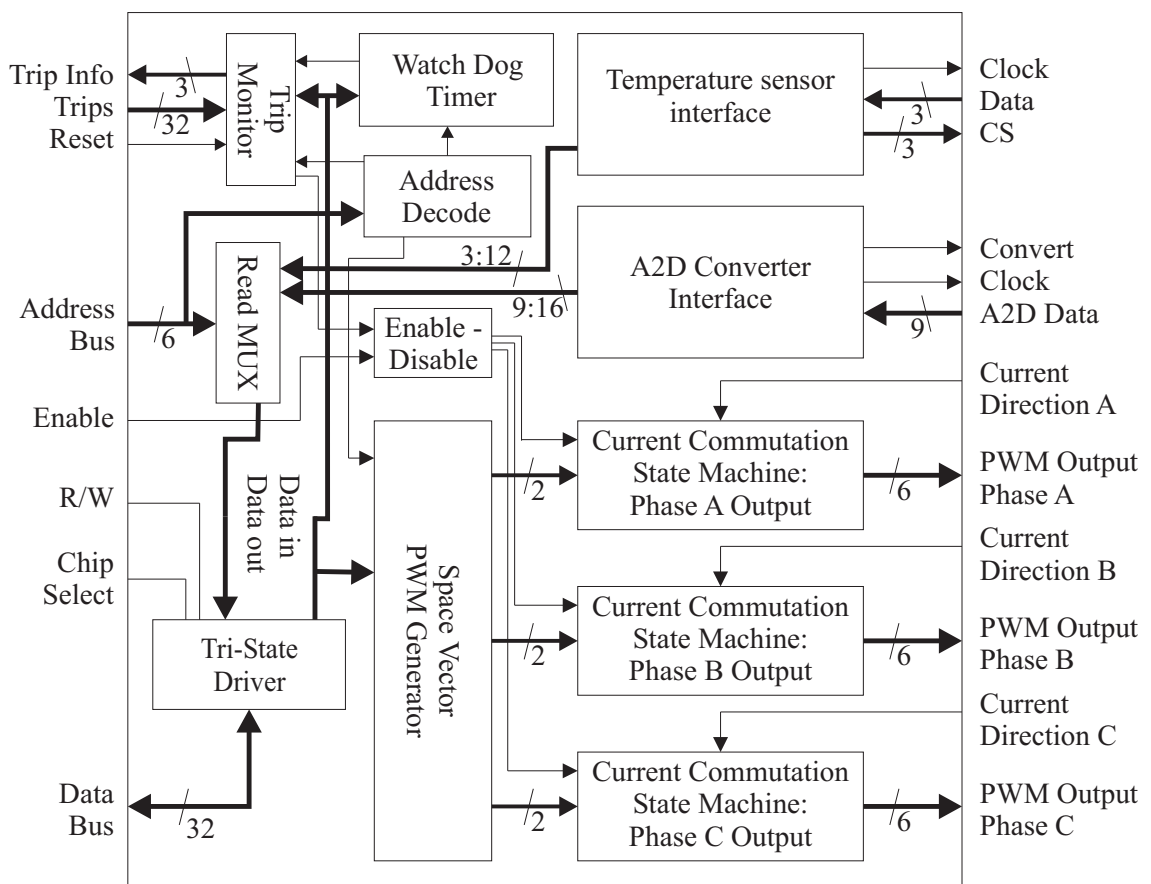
Trip Info
3
Trips
32
Reset
Trip Monitor
Watch Dog Timer
Temperature sensor interface
Clock
Data
3
CS
3
Address Decode
Read MUX
3:12
A2D Converter Interface
Convert
Clock
A2D Data
9
9:16
Address Bus
6
Enable - Disable
Enable
Current Direction A
Data in Data out
Current Commutation State Machine: Phase A Output
2
PWM Output Phase A
6
R/W
Chip Select
Space Vector PWM Generator
Current Direction B
Current Commutation State Machine: Phase B Output
2
PWM Output Phase B
6
Tri-State Driver
Current Direction C
Data Bus
32
Current Commutation State Machine: Phase C Output
2
PWM Output Phase C
6